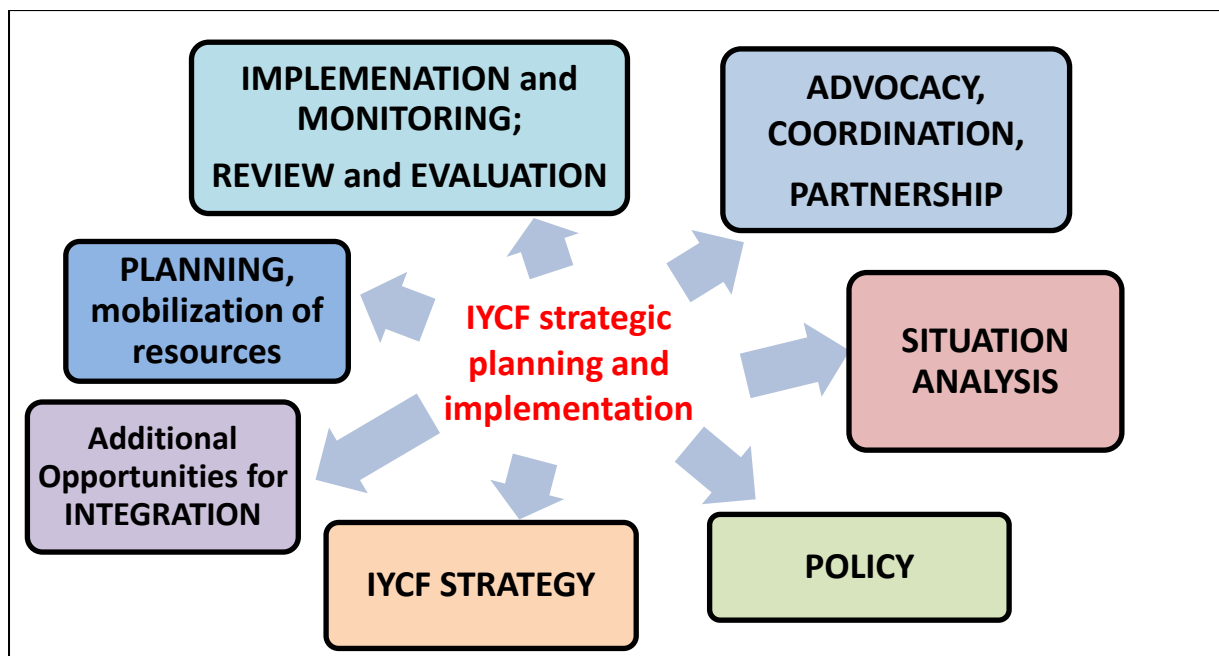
IMPLEMENATION and MONITORING;
REVIEW and EVALUATION

ADVOCACY, COORDINATION,
PARTNERSHIP

PLANNING, mobilization of resources

IYCF strategic planning and implementation

SITUATION ANALYSIS

Additional Opportunities for INTEGRATION

IYCF STRATEGY

POLICY